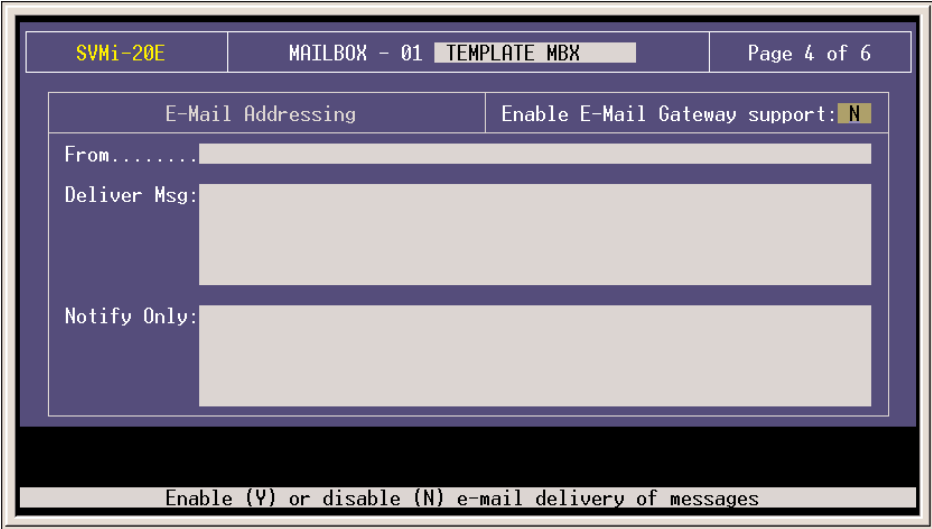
SVMi-20E | MAILBOX - 01 TEMPLATE MBX | Page 4 of 6

E-Mail Addressing

Enable E-Mail Gateway support: N

From........

Deliver Msg:

Notify Only:

Enable (Y) or disable (N) e-mail delivery of messages